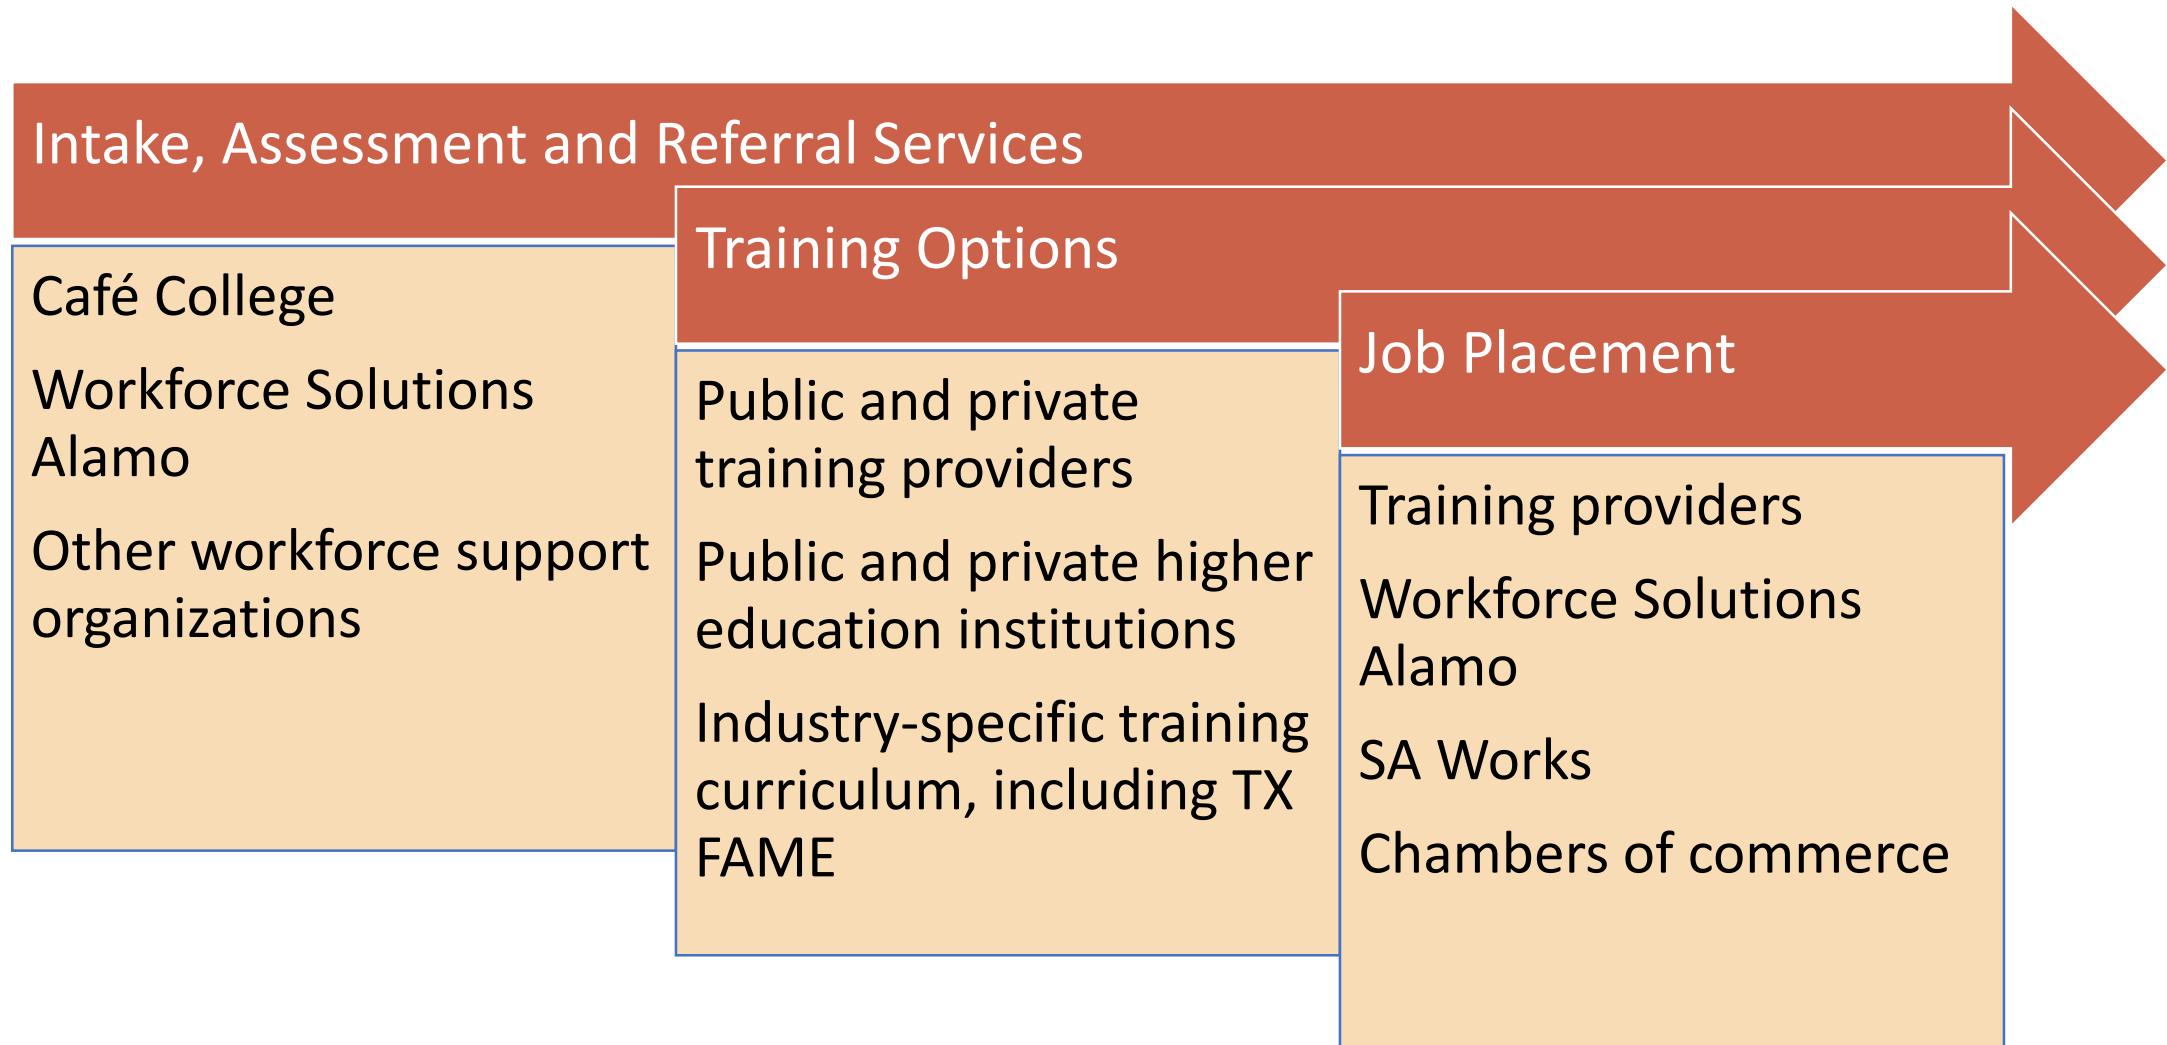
Intake, Assessment and Referral Services

Café College

Workforce Solutions Alamo

Other workforce support organizations

Training Options

Public and private training providers

Public and private higher education institutions

Industry-specific training curriculum, including TX FAME

Job Placement

Training providers

Workforce Solutions Alamo

SA Works

Chambers of commerce